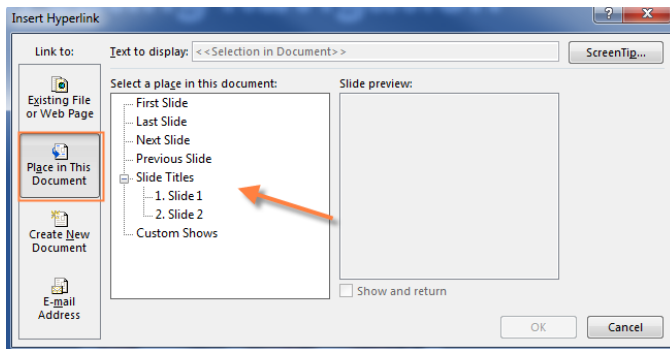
Insert Hyperlink

?

Link to:

Text to display: <<Selection in Document>>

ScreenTip...

Existing File or Web Page

Place in This Document

Create New Document

E-mail Address

Select a place in this document:

First Slide
Last Slide
Next Slide
Previous Slide
Slide Titles
1. Slide 1
2. Slide 2
Custom Shows

Slide preview:

Show and return

OK

Cancel